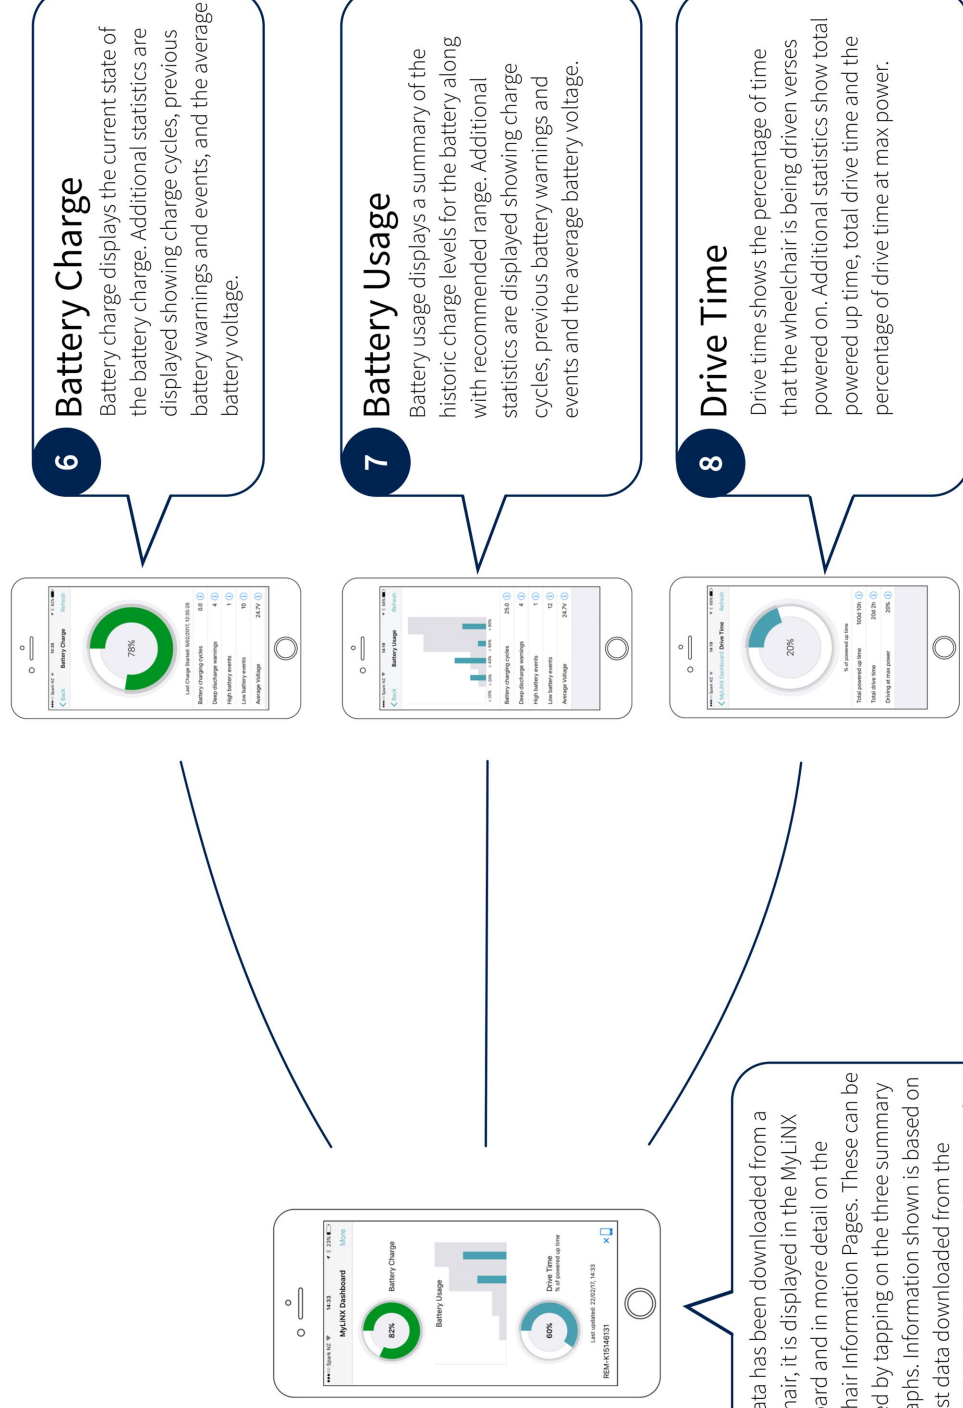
6
Battery Charge
Battery charge displays the current state of the battery charge. Additional statistics are displayed showing charge cycles, previous battery warnings and events, and the average battery voltage.

7
Battery Usage
Battery usage displays a summary of the historic charge levels for the battery along with recommended range. Additional statistics are displayed showing charge cycles, previous battery warnings and events and the average battery voltage.

8
Drive Time
Drive time shows the percentage of time that the wheelchair is being driven verses powered on. Additional statistics show total powered up time, total drive time and the percentage of drive time at max power.

< Back Battery Charge Refresh
78%
Last Charge Started: 9/02/2017, 12:35:26
Battery charging cycles 0.0
Deep discharge warnings 4
High battery events 1
Low battery events 10
Average Voltage 24.7V

< Back Battery Usage Refresh
Battery charging cycles 25.0
Deep discharge warnings 4
High battery events 1
Low battery events 12
Average Voltage 24.7V

< MyLiNX Dashboard Drive Time Refresh
20%
% of powered up time
Total powered up time 100d 10h
Total drive time 20d 2h
Driving at max power 20%

MyLiNX Dashboard More
82%
Battery Charge
Battery Usage
60%
Drive Time
% of powered up time
Last updated: 22/02/17, 14:33
REM-K15148131

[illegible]ata has been downloaded from a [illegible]hair, it is displayed in the MyLiNX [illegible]ard and in more detail on the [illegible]hair Information Pages. These can be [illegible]d by tapping on the three summary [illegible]aphs. Information shown is based on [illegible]st data downloaded from the